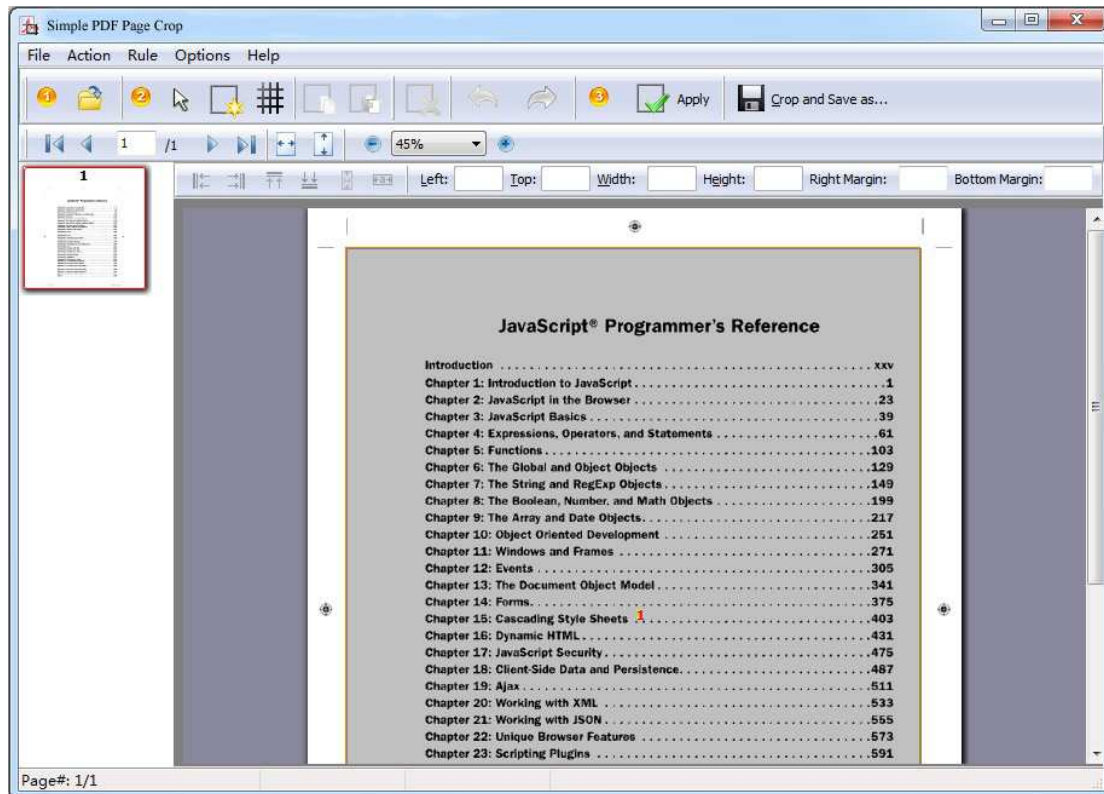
Simple PDF Page Crop

File Action Rule Options Help

Apply Crop and Save as...

1 /1 45%

1

Left: Top: Width: Height: Right Margin: Bottom Margin:

JavaScript® Programmer's Reference

Introduction . . . . . . . . . . . . . . . . . . . . . . . . . . . . . . . . . . . . . . . . . xxv
Chapter 1: Introduction to JavaScript . . . . . . . . . . . . . . . . . . . . . . . . . . . . . . 1
Chapter 2: JavaScript in the Browser . . . . . . . . . . . . . . . . . . . . . . . . . . . . . 23
Chapter 3: JavaScript Basics . . . . . . . . . . . . . . . . . . . . . . . . . . . . . . . . . . 39
Chapter 4: Expressions, Operators, and Statements . . . . . . . . . . . . . . . . . . . . . 61
Chapter 5: Functions . . . . . . . . . . . . . . . . . . . . . . . . . . . . . . . . . . . . . 103
Chapter 6: The Global and Object Objects . . . . . . . . . . . . . . . . . . . . . . . . . 129
Chapter 7: The String and RegExp Objects . . . . . . . . . . . . . . . . . . . . . . . . . 149
Chapter 8: The Boolean, Number, and Math Objects . . . . . . . . . . . . . . . . . . . . 199
Chapter 9: The Array and Date Objects . . . . . . . . . . . . . . . . . . . . . . . . . . . 217
Chapter 10: Object Oriented Development . . . . . . . . . . . . . . . . . . . . . . . . . 251
Chapter 11: Windows and Frames . . . . . . . . . . . . . . . . . . . . . . . . . . . . . . 271
Chapter 12: Events . . . . . . . . . . . . . . . . . . . . . . . . . . . . . . . . . . . . . . 305
Chapter 13: The Document Object Model . . . . . . . . . . . . . . . . . . . . . . . . . . 341
Chapter 14: Forms . . . . . . . . . . . . . . . . . . . . . . . . . . . . . . . . . . . . . . . 375
Chapter 15: Cascading Style Sheets 1 . . . . . . . . . . . . . . . . . . . . . . . . . . . . 403
Chapter 16: Dynamic HTML . . . . . . . . . . . . . . . . . . . . . . . . . . . . . . . . . . 431
Chapter 17: JavaScript Security . . . . . . . . . . . . . . . . . . . . . . . . . . . . . . . 475
Chapter 18: Client-Side Data and Persistence . . . . . . . . . . . . . . . . . . . . . . . . 487
Chapter 19: Ajax . . . . . . . . . . . . . . . . . . . . . . . . . . . . . . . . . . . . . . . 511
Chapter 20: Working with XML . . . . . . . . . . . . . . . . . . . . . . . . . . . . . . . . 533
Chapter 21: Working with JSON . . . . . . . . . . . . . . . . . . . . . . . . . . . . . . . 555
Chapter 22: Unique Browser Features . . . . . . . . . . . . . . . . . . . . . . . . . . . . 573
Chapter 23: Scripting Plugins . . . . . . . . . . . . . . . . . . . . . . . . . . . . . . . . 591

Page#: 1/1